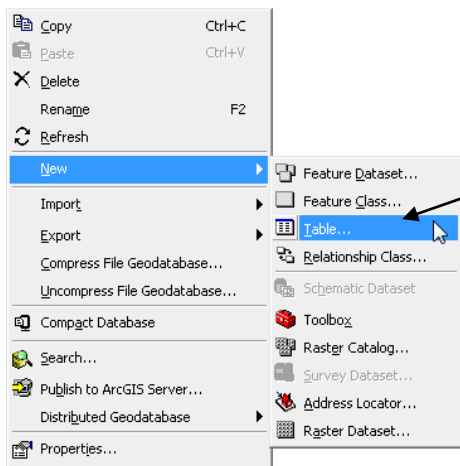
Copy Ctrl+C
Paste Ctrl+V
Delete
Rename F2
Refresh
New
Import
Export
Compress File Geodatabase...
Uncompress File Geodatabase...
Compact Database
Search...
Publish to ArcGIS Server...
Distributed Geodatabase
Properties...

Feature Dataset...
Feature Class...
Table...
Relationship Class...
Schematic Dataset
Toolbox
Raster Catalog...
Survey Dataset...
Address Locator...
Raster Dataset...